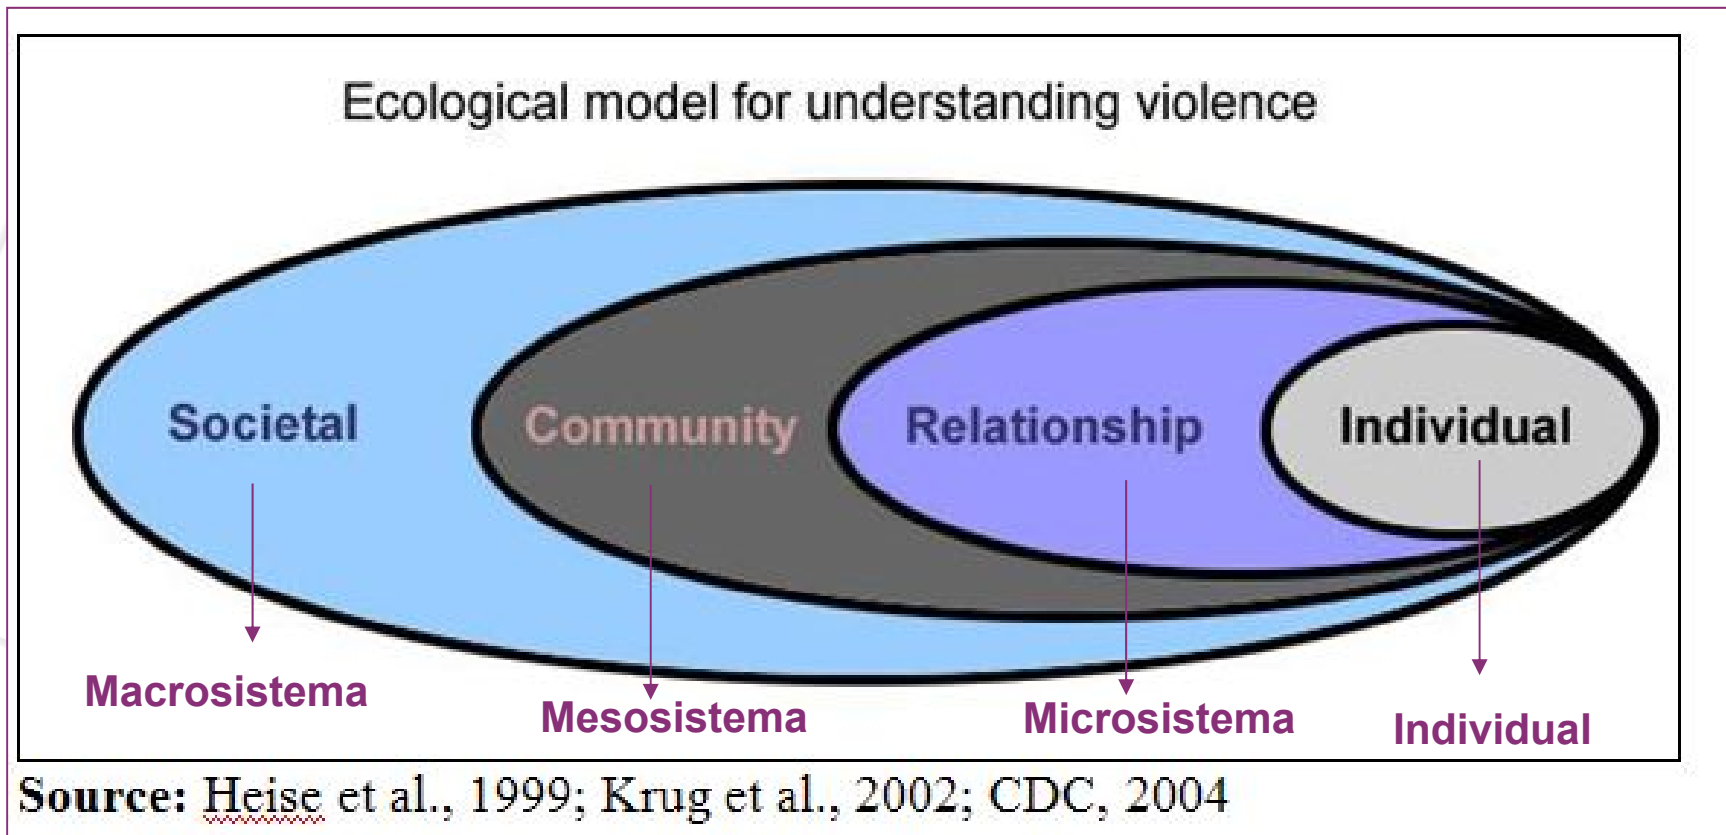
Ecological model for understanding violence

Societal

Community

Relationship

Individual

Macrosistema

Mesosistema

Microsistema

Individual

**Source:** Heise et al., 1999; Krug et al., 2002; CDC, 2004